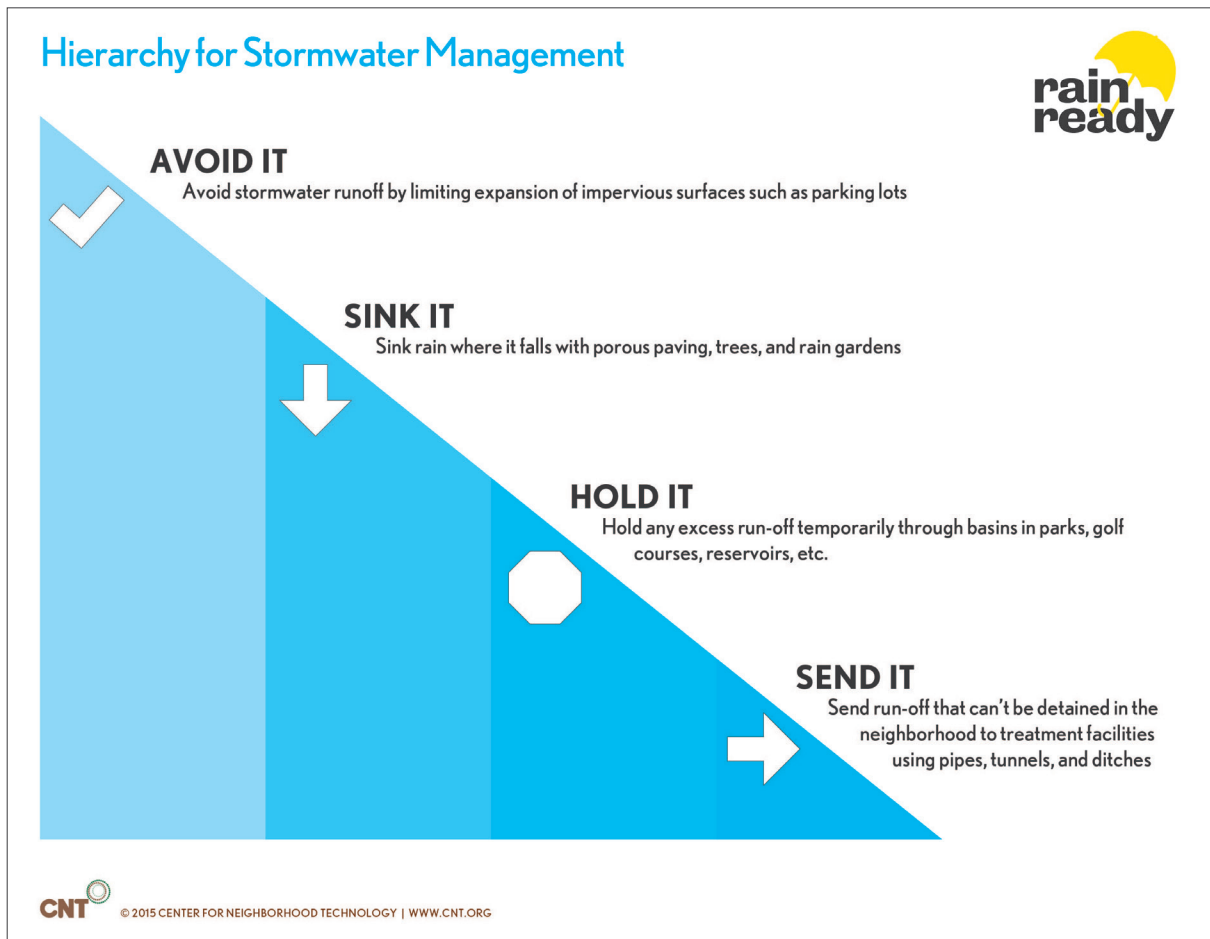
Hierarchy for Stormwater Management

rain ready

AVOID IT
Avoid stormwater runoff by limiting expansion of impervious surfaces such as parking lots

SINK IT
Sink rain where it falls with porous paving, trees, and rain gardens

HOLD IT
Hold any excess run-off temporarily through basins in parks, golf courses, reservoirs, etc.

SEND IT
Send run-off that can't be detained in the neighborhood to treatment facilities using pipes, tunnels, and ditches

CNT © 2015 CENTER FOR NEIGHBORHOOD TECHNOLOGY | WWW.CNT.ORG